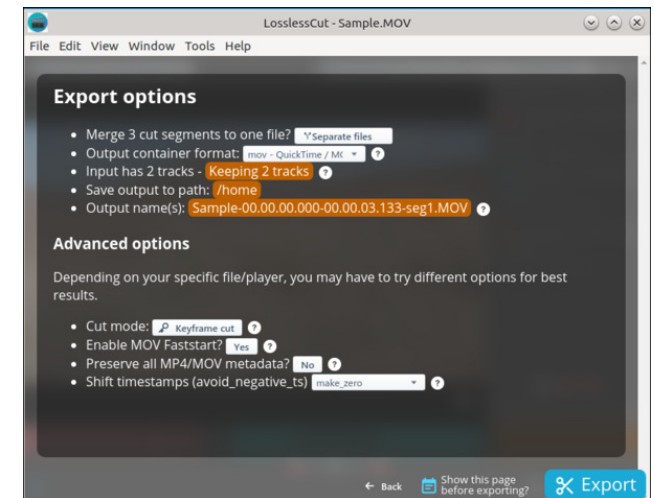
LosslessCut - Sample.MOV

File Edit View Window Tools Help

Export options

- Merge 3 cut segments to one file? Separate files
- Output container format: mov - QuickTime / MC ?
- Input has 2 tracks - Keeping 2 tracks ?
- Save output to path: /home
- Output name(s): Sample-00.00.00.000-00.00.03.133-seg1.MOV ?

Advanced options

Depending on your specific file/player, you may have to try different options for best results.

- Cut mode: Keyframe cut ?
- Enable MOV Faststart? Yes ?
- Preserve all MP4/MOV metadata? No ?
- Shift timestamps (avoid_negative_ts) make_zero ?

← Back

Show this page before exporting?

Export